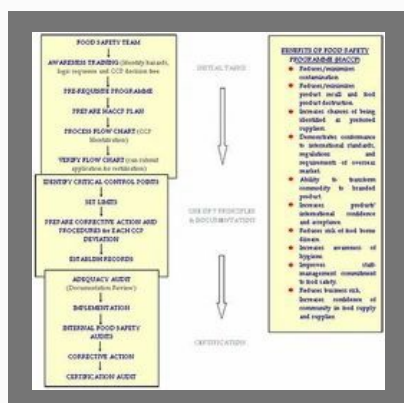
FOOD SAFETY TEAM

AWARENESS TRAINING (Identify hazards, logic sequence and CCP decision tree)

PRE-REQUISITE PROGRAMME

PREPARE HACCP PLAN

PROCESS FLOW CHART (CCP Identification)

VERIFY FLOW CHART (run a shout application for verification)

IDENTIFY CRITICAL CONTROL POINTS

SET LIMITS

PREPARE CORRECTIVE ACTION AND PROCEDURES for EACH CCP DEVIATION

ESTABLISH RECORDS

ADEQUACY AUDIT (Documentation Review)

IMPLEMENTATION

INTERNAL FOOD SAFETY AUDITS

CORRECTIVE ACTION

CERTIFICATION AUDIT

INITIAL TASKS

USE OF 7 PRINCIPLES & DOCUMENTATION

CERTIFICATION

BENEFITS OF FOOD SAFETY PROGRAMME (HACCP)

Reduces/minimizes contamination

Reduces/minimizes product recall and food product destruction.

Increases chances of being identified as preferred supplier.

Demonstrates conformance to international standards, regulations and requirements of overseas market.

Ability to transform commodity to branded product.

Increases products' international confidence and acceptance.

Reduces risk of food borne disease.

Increases awareness of hygiene.

Improves staff-management commitment to food safety.

Reduces business risk. Increases confidence of community in food supply and supplies.